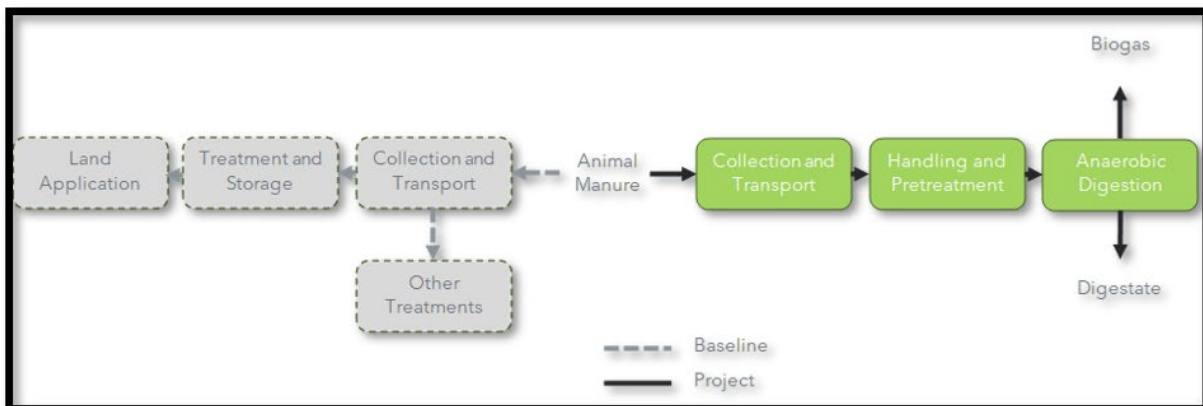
Biogas

Land Application

Treatment and Storage

Collection and Transport

Animal Manure

Collection and Transport

Handling and Pretreatment

Anaerobic Digestion

Other Treatments

Digestate

Baseline

Project